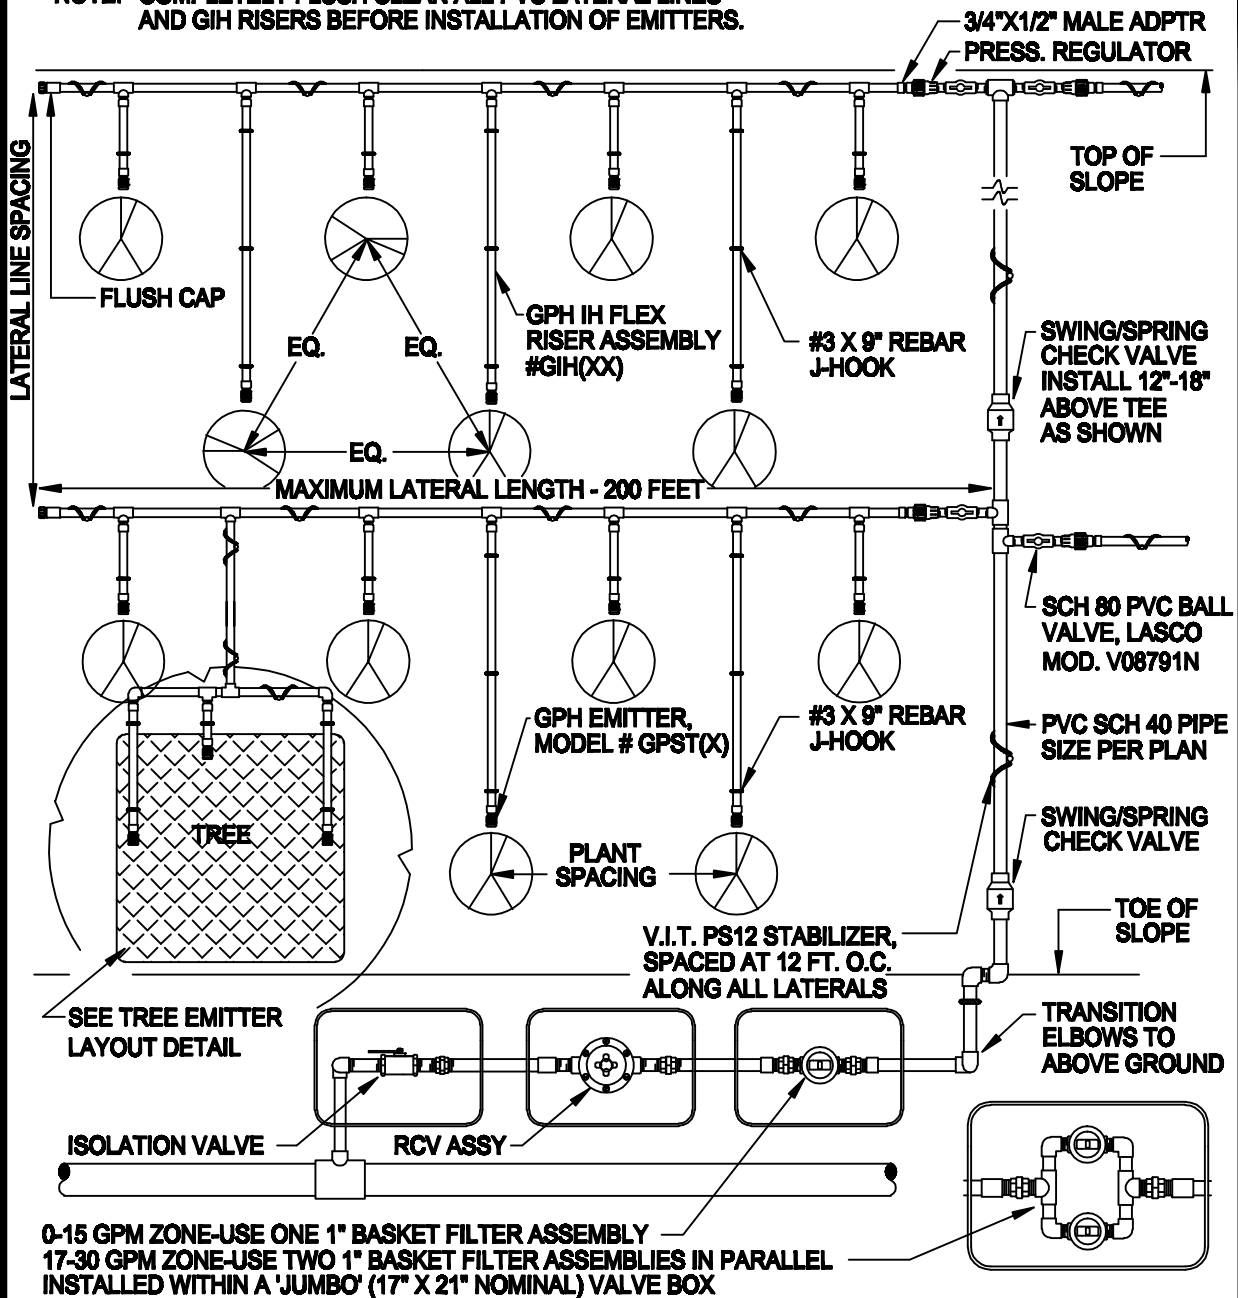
NOTE: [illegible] AND GIH RISERS BEFORE INSTALLATION OF EMITTERS.

3/4"X1/2" MALE ADPTR
PRESS. REGULATOR

TOP OF SLOPE

LATERAL LINE SPACING

FLUSH CAP

EQ.

EQ.

EQ.

GPH IH FLEX RISER ASSEMBLY #GIH(XX)

#3 X 9" REBAR J-HOOK

SWING/SPRING CHECK VALVE INSTALL 12"-18" ABOVE TEE AS SHOWN

MAXIMUM LATERAL LENGTH - 200 FEET

SCH 80 PVC BALL VALVE, LASCO MOD. V08791N

GPH EMITTER, MODEL # GPST(X)

#3 X 9" REBAR J-HOOK

PVC SCH 40 PIPE SIZE PER PLAN

TREE

PLANT SPACING

SWING/SPRING CHECK VALVE

V.I.T. PS12 STABILIZER, SPACED AT 12 FT. O.C. ALONG ALL LATERALS

TOE OF SLOPE

SEE TREE EMITTER LAYOUT DETAIL

TRANSITION ELBOWS TO ABOVE GROUND

ISOLATION VALVE

RCV ASSY

0-15 GPM ZONE-USE ONE 1" BASKET FILTER ASSEMBLY
17-30 GPM ZONE-USE TWO 1" BASKET FILTER ASSEMBLIES IN PARALLEL
INSTALLED WITHIN A 'JUMBO' (17" X 21" NOMINAL) VALVE BOX